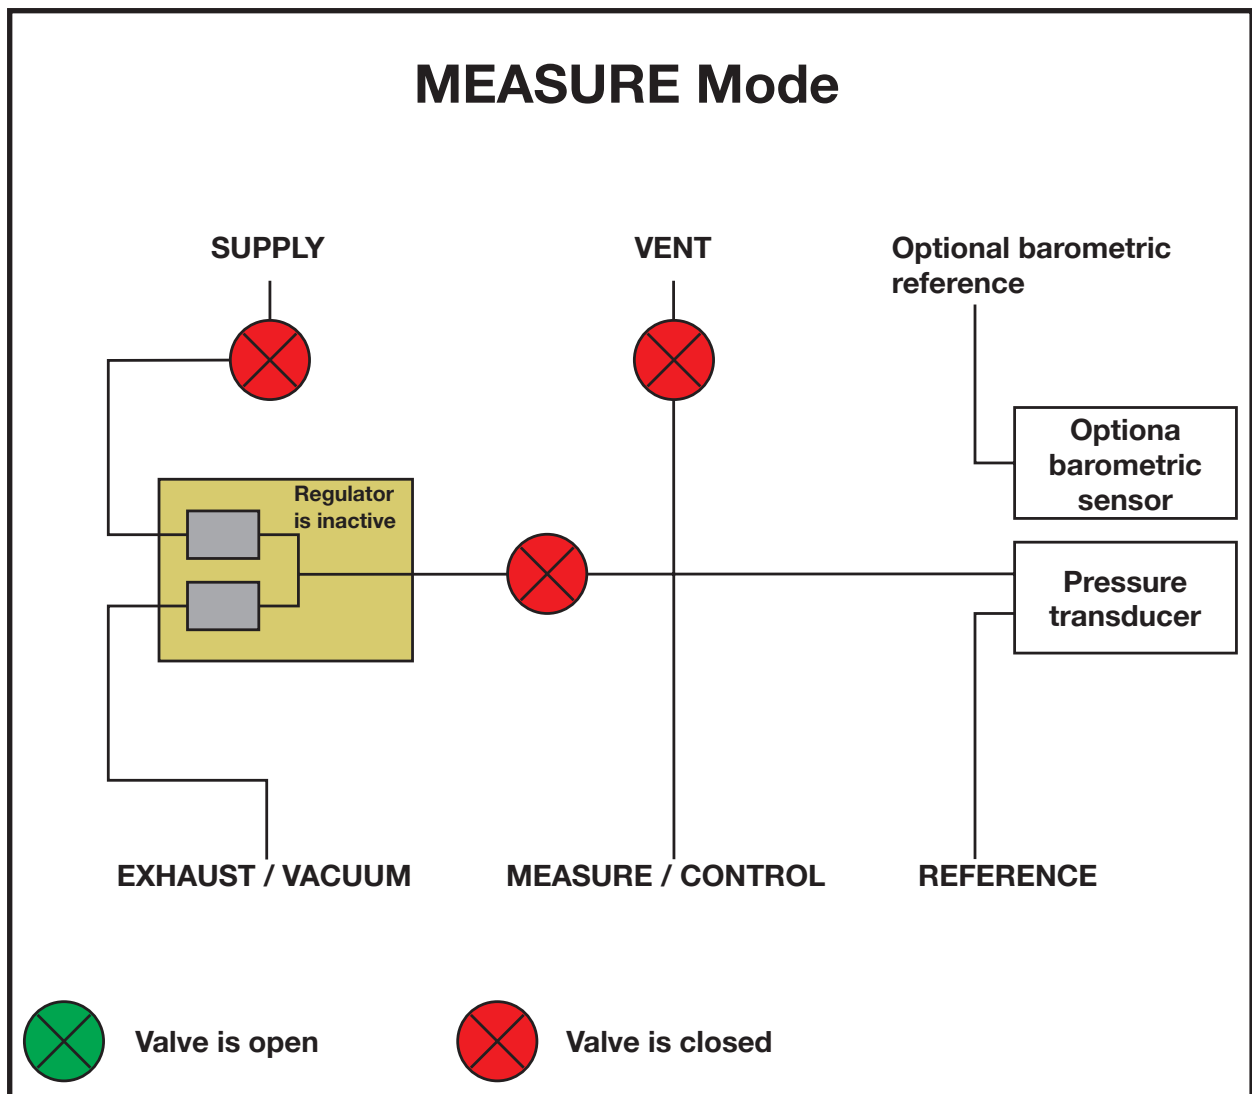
MEASURE Mode

SUPPLY

VENT

Optional barometric reference

Optiona barometric sensor

Regulator is inactive

Pressure transducer

EXHAUST / VACUUM

MEASURE / CONTROL

REFERENCE

Valve is open

Valve is closed